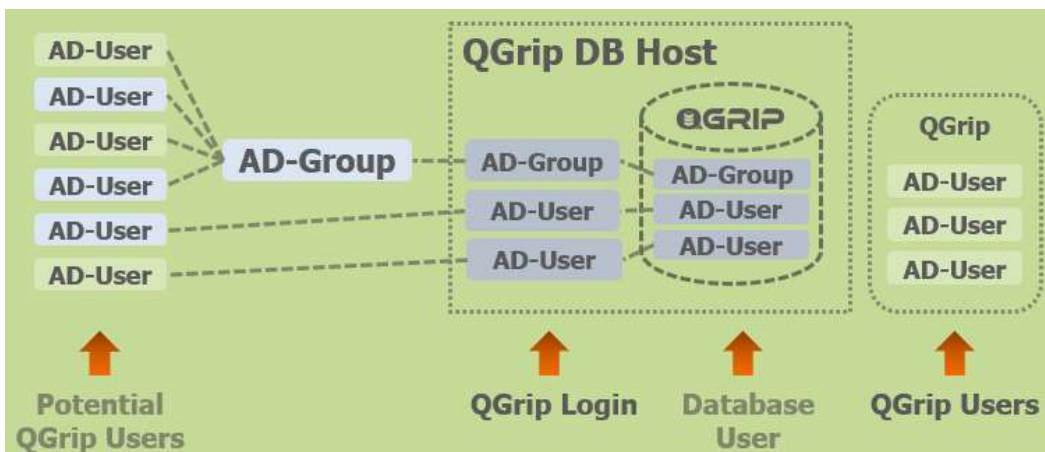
AD-User
AD-User
AD-User
AD-User
AD-User
AD-User

AD-Group

QGrip DB Host

AD-Group
AD-User
AD-User

QGRIP
AD-Group
AD-User
AD-User

QGrip
AD-User
AD-User
AD-User

Potential QGrip Users

QGrip Login

Database User

QGrip Users